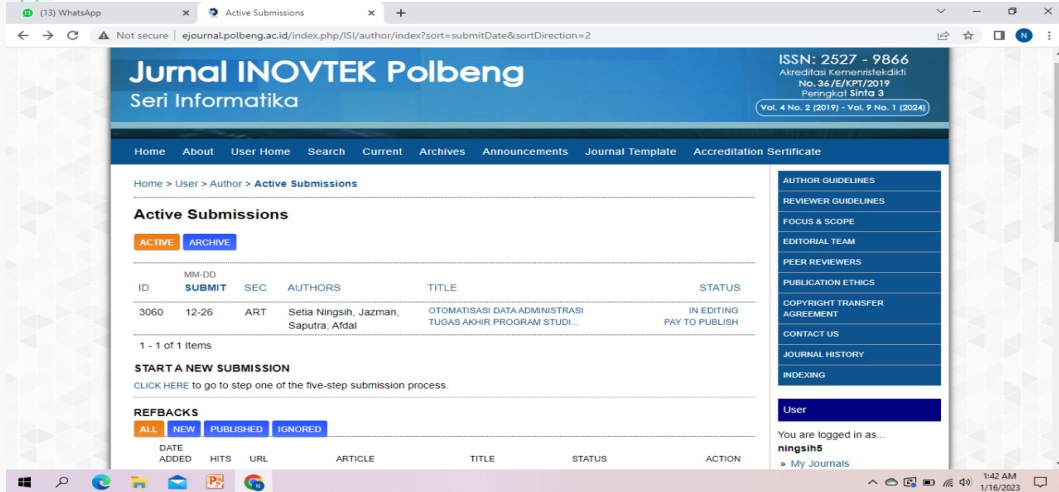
(13) WhatsApp × Active Submissions × +

Not secure | ejournal.polbeng.ac.id/index.php/ISI/author/index?sort=submitDate&sortDirection=2

Jurnal INOVTEK Polbeng
Seri Informatika

ISSN: 2527 - 9866
Akreditasi Kemenristekdikti
No.36/E/KPT/2019
Peringkat Sinta 3
Vol. 4 No. 2 (2019) - Vol. 9 No. 1 (2024)

Home About User Home Search Current Archives Announcements Journal Template Accreditation Sertificate

Home > User > Author > Active Submissions

Active Submissions

ACTIVE ARCHIVE

| ID | MM-DD SUBMIT | SEC | AUTHORS | TITLE | STATUS |
|---|---|---|---|---|---|
| 3060 | 12-26 | ART | Setia Ningsih, Jazman, Saputra, Afdal | OTOMATISASI DATA ADMINISTRASI TUGAS AKHIR PROGRAM STUDI... | IN EDITING PAY TO PUBLISH |

1 - 1 of 1 Items

START A NEW SUBMISSION
CLICK HERE to go to step one of the five-step submission process.

REFBACKS
ALL NEW PUBLISHED IGNORED

DATE ADDED HITS URL ARTICLE TITLE STATUS ACTION

AUTHOR GUIDELINES
REVIEWER GUIDELINES
FOCUS & SCOPE
EDITORIAL TEAM
PEER REVIEWERS
PUBLICATION ETHICS
COPYRIGHT TRANSFER AGREEMENT
CONTACT US
JOURNAL HISTORY
INDEXING

User
You are logged in as...
ningsih5
» My Journals

1:42 AM
1/16/2023